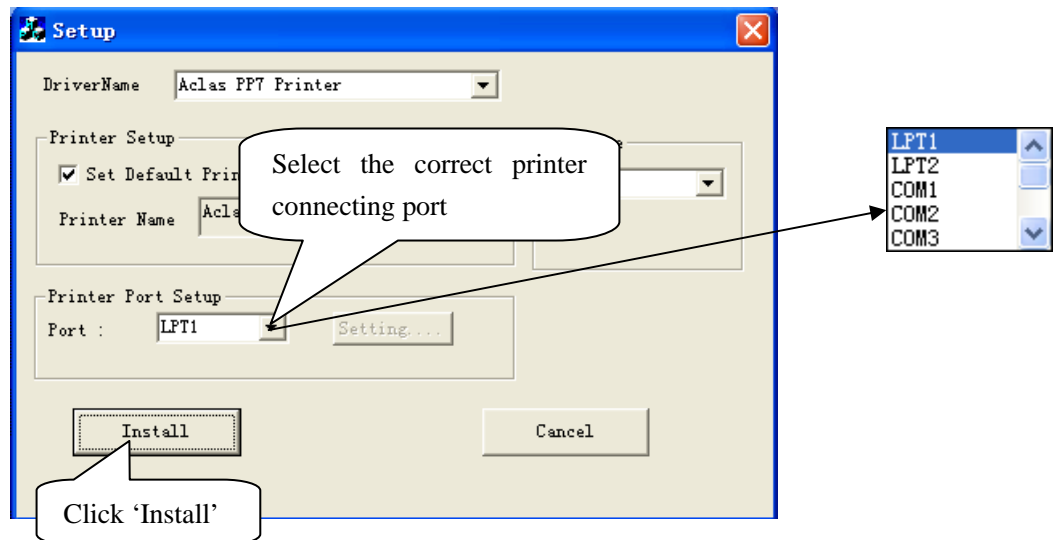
Setup

DriverName Aclas PP7 Printer

Printer Setup
Set Default Prin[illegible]
Printer Name Acla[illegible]

Select the correct printer connecting port

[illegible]e

Printer Port Setup
Port : LPT1
Setting....

LPT1
LPT2
COM1
COM2
COM3

Install

Cancel

Click 'Install'